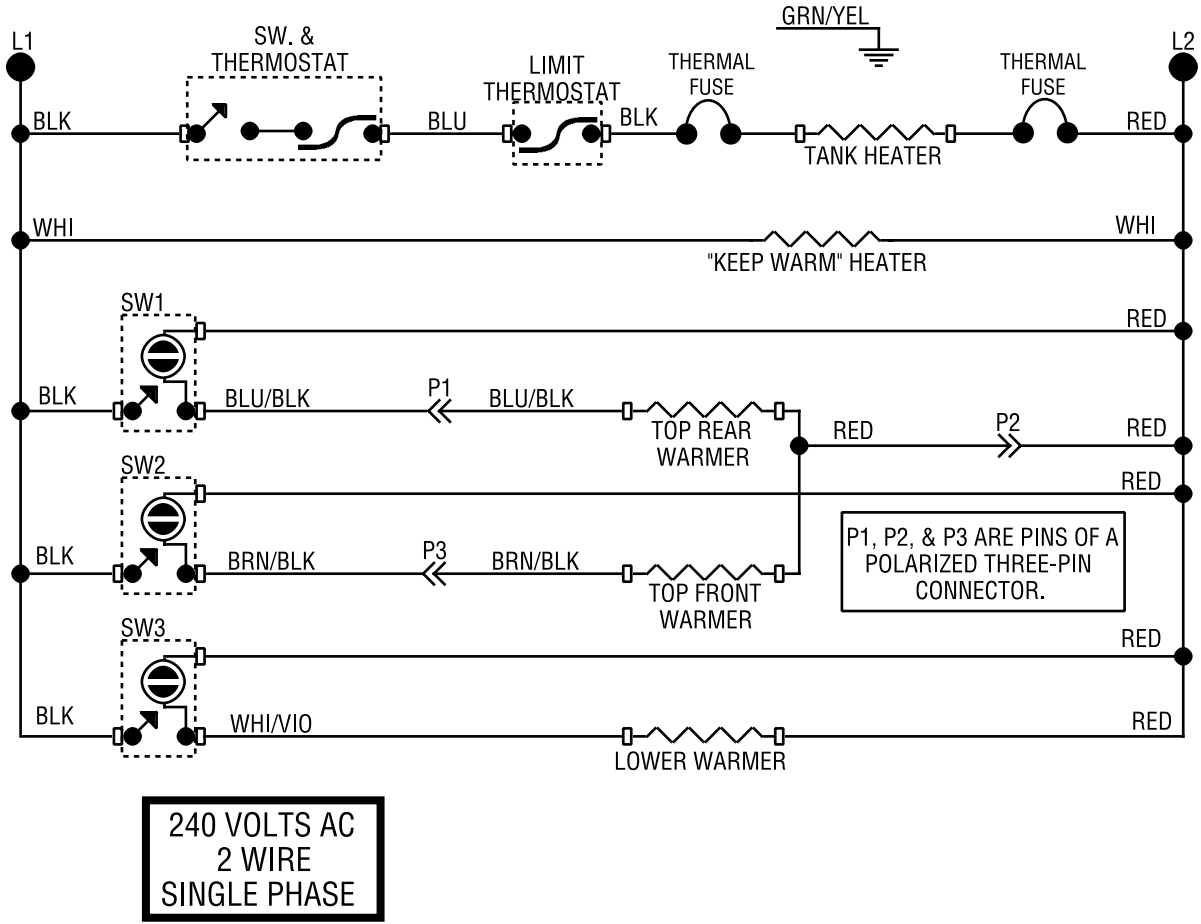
GRN/YEL

L1

SW. &
THERMOSTAT

LIMIT
THERMOSTAT

THERMAL
FUSE

THERMAL
FUSE

L2

BLK

BLU

BLK

TANK HEATER

RED

WHI

WHI

"KEEP WARM" HEATER

SW1

RED

BLK

BLU/BLK

P1

BLU/BLK

TOP REAR
WARMER

RED

P2

RED

SW2

RED

BLK

BRN/BLK

P3

BRN/BLK

TOP FRONT
WARMER

P1, P2, & P3 ARE PINS OF A
POLARIZED THREE-PIN
CONNECTOR.

SW3

RED

BLK

WHI/VIO

LOWER WARMER

RED

240 VOLTS AC
2 WIRE
SINGLE PHASE